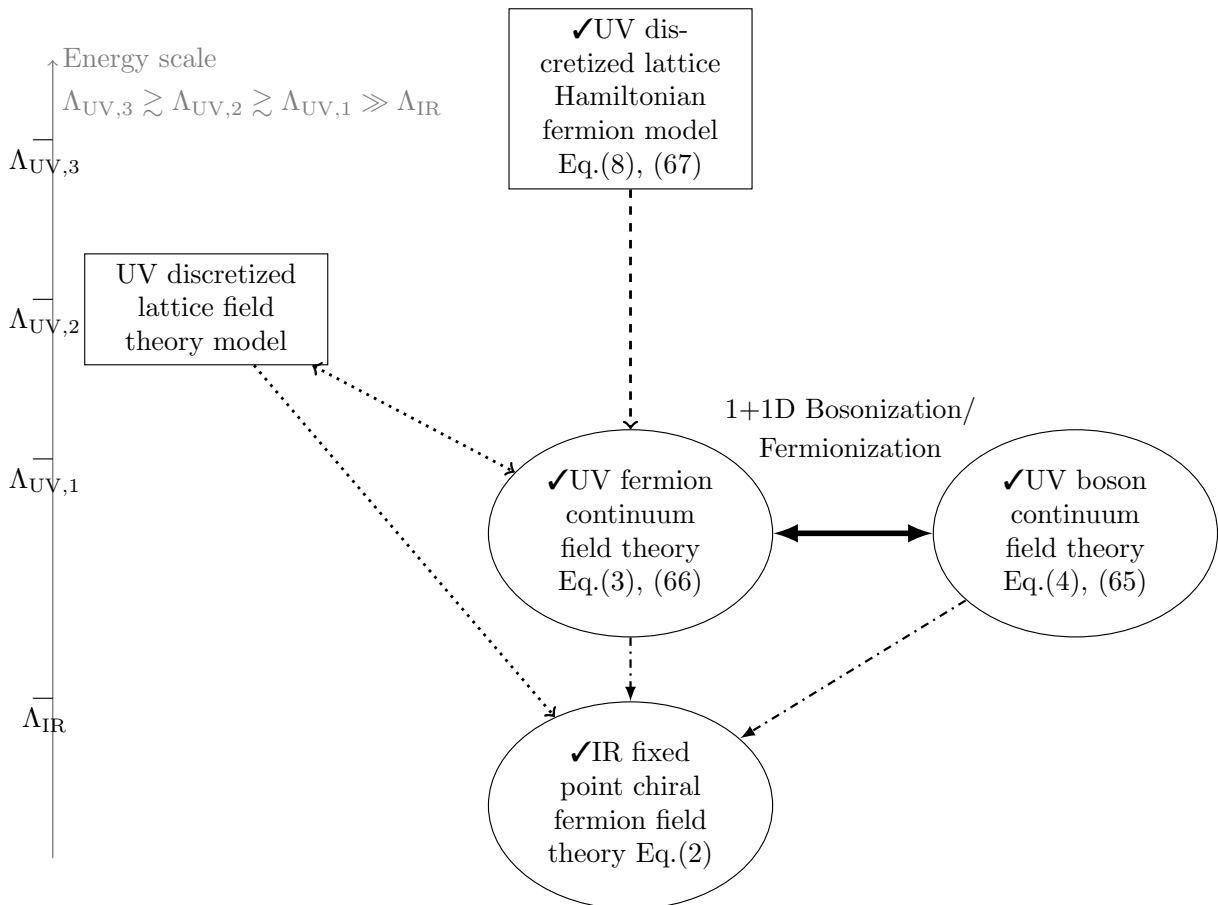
Energy scale
$\Lambda_{\text{UV},3} \gtrsim \Lambda_{\text{UV},2} \gtrsim \Lambda_{\text{UV},1} \gg \Lambda_{\text{IR}}$

$\Lambda_{\text{UV},3}$

$\Lambda_{\text{UV},2}$

$\Lambda_{\text{UV},1}$

$\Lambda_{\text{IR}}$

✓UV discretized lattice Hamiltonian fermion model Eq.(8), (67)

UV discretized lattice field theory model

1+1D Bosonization/ Fermionization

✓UV fermion continuum field theory Eq.(3), (66)

✓UV boson continuum field theory Eq.(4), (65)

✓IR fixed point chiral fermion field theory Eq.(2)